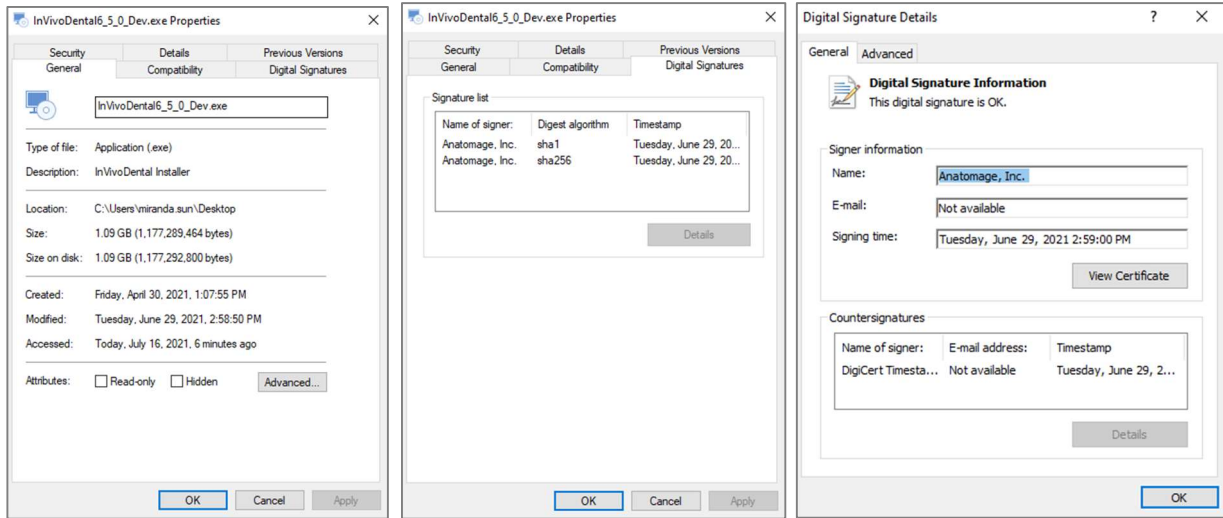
InVivoDental6_5_0_Dev.exe Properties ×

Security | Details | Previous Versions
General | Compatibility | Digital Signatures

InVivoDental6_5_0_Dev.exe

Type of file: Application (.exe)
Description: InVivoDental Installer

Location: C:\Users\miranda.sun\Desktop
Size: 1.09 GB (1,177,289,464 bytes)
Size on disk: 1.09 GB (1,177,292,800 bytes)

Created: Friday, April 30, 2021, 1:07:55 PM
Modified: Tuesday, June 29, 2021, 2:58:50 PM
Accessed: Today, July 16, 2021, 6 minutes ago

Attributes: Read-only Hidden Advanced...

OK Cancel Apply

InVivoDental6_5_0_Dev.exe Properties ×

Security | Details | Previous Versions
General | Compatibility | Digital Signatures

Signature list

| Name of signer: | Digest algorithm | Timestamp |
|---|---|---|
| Anatomage, Inc. | sha1 | Tuesday, June 29, 20... |
| Anatomage, Inc. | sha256 | Tuesday, June 29, 20... |

Details

OK Cancel Apply

Digital Signature Details ? ×

General | Advanced

Digital Signature Information
This digital signature is OK.

Signer information
Name: Anatomage, Inc.
E-mail: Not available
Signing time: Tuesday, June 29, 2021 2:59:00 PM

View Certificate

Countersignatures

| Name of signer: | E-mail address: | Timestamp |
|---|---|---|
| DigiCert Timesta... | Not available | Tuesday, June 29, 2... |

Details

OK